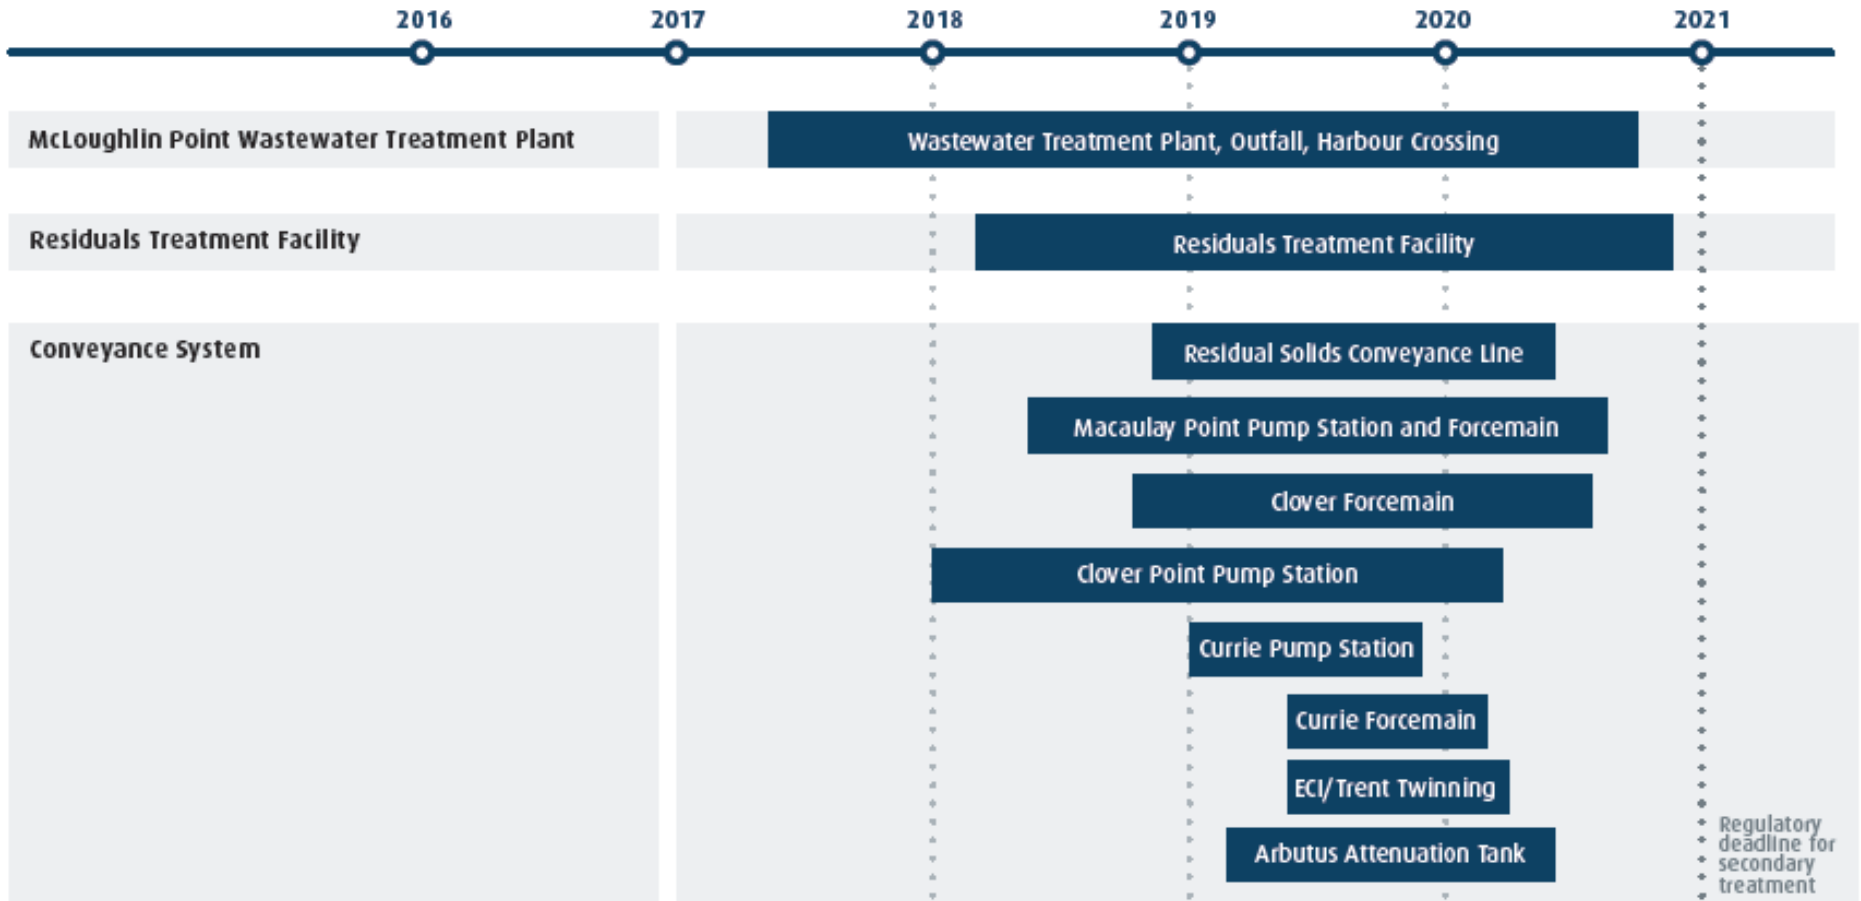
2016 2017 2018 2019 2020 2021

McLoughlin Point Wastewater Treatment Plant
Wastewater Treatment Plant, Outfall, Harbour Crossing

Residuals Treatment Facility
Residuals Treatment Facility

Conveyance System
Residual Solids Conveyance Line
Macaulay Point Pump Station and Forcemain
Clover Forcemain
Clover Point Pump Station
Currie Pump Station
Currie Forcemain
ECI/Trent Twinning
Arbutus Attenuation Tank

Regulatory deadline for secondary treatment